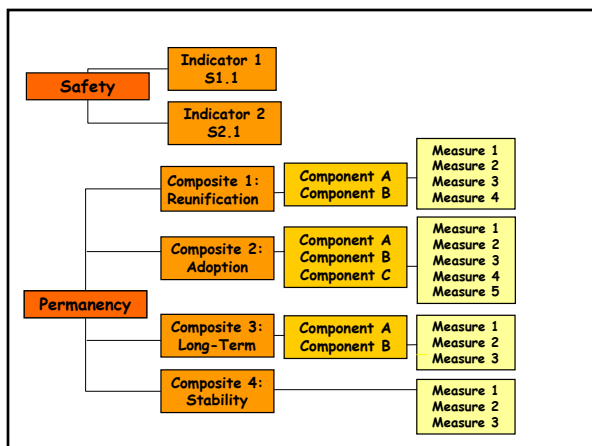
Safety

Indicator 1
S1.1

Indicator 2
S2.1

Permanency

Composite 1:
Reunification

Component A
Component B

Measure 1
Measure 2
Measure 3
Measure 4

Composite 2:
Adoption

Component A
Component B
Component C

Measure 1
Measure 2
Measure 3
Measure 4
Measure 5

Composite 3:
Long-Term

Component A
Component B

Measure 1
Measure 2
Measure 3

Composite 4:
Stability

Measure 1
Measure 2
Measure 3